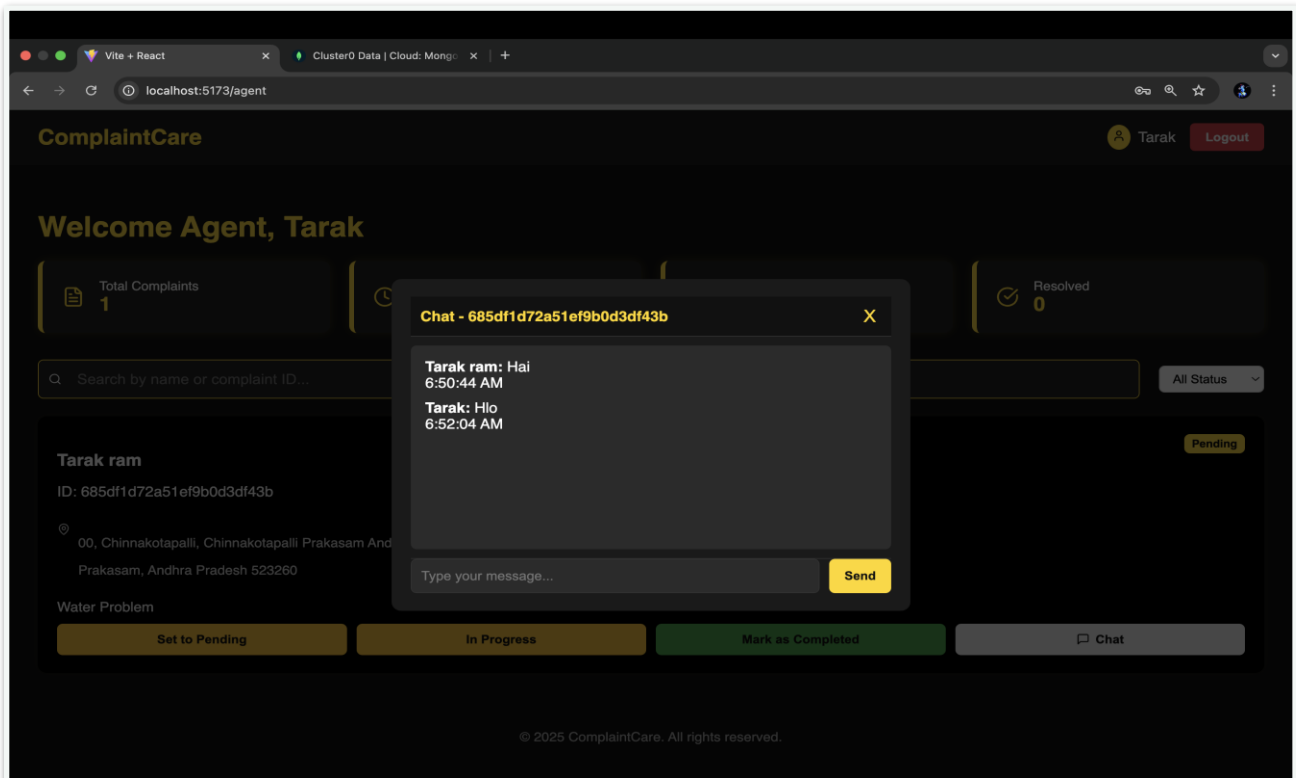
Vite + React ×
Cluster0 Data | Cloud: Mongo ×
+
localhost:5173/agent

ComplaintCare
Tarak
Logout

Welcome Agent, Tarak

Total Complaints
1

Resolved
0

Chat - 685df1d72a51ef9b0d3df43b
X

Tarak ram: Hai
6:50:44 AM

Tarak: Hlo
6:52:04 AM

Type your message...
Send

Search by name or complaint ID...
All Status

Tarak ram
Pending
ID: 685df1d72a51ef9b0d3df43b
00, Chinnakotapalli, Chinnakotapalli Prakasam And
Prakasam, Andhra Pradesh 523260
Water Problem

Set to Pending
In Progress
Mark as Completed
Chat

© 2025 ComplaintCare. All rights reserved.